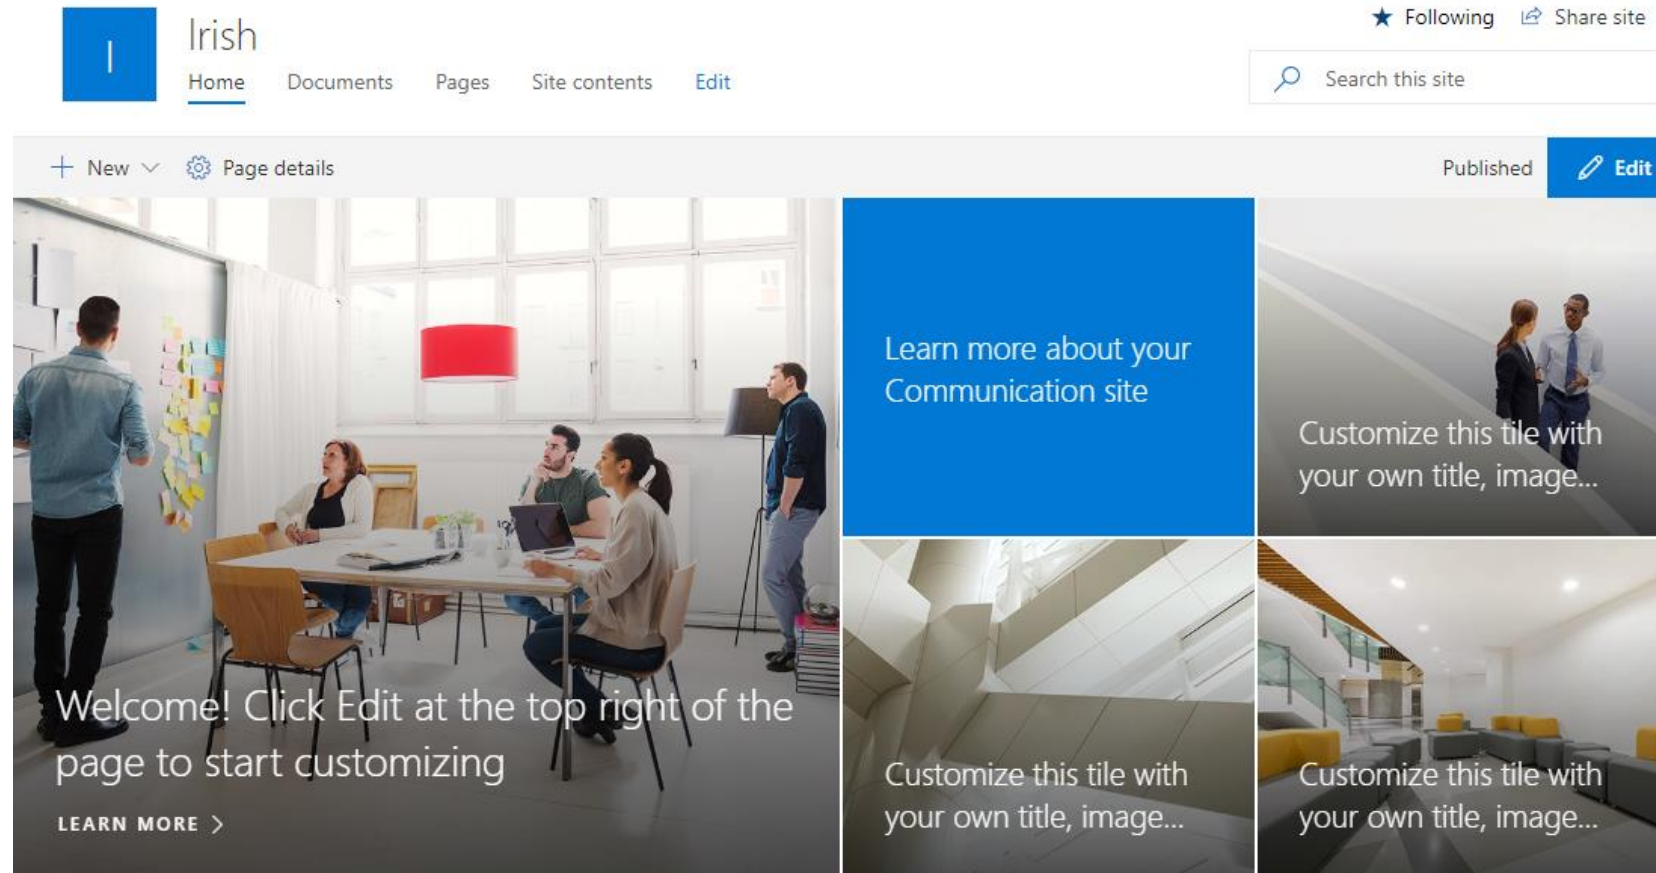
I

Irish

Home Documents Pages Site contents Edit

Following Share site

Search this site

New Page details

Published Edit

Welcome! Click Edit at the top right of the page to start customizing

LEARN MORE

Learn more about your Communication site

Customize this tile with your own title, image...

Customize this tile with your own title, image...

Customize this tile with your own title, image...